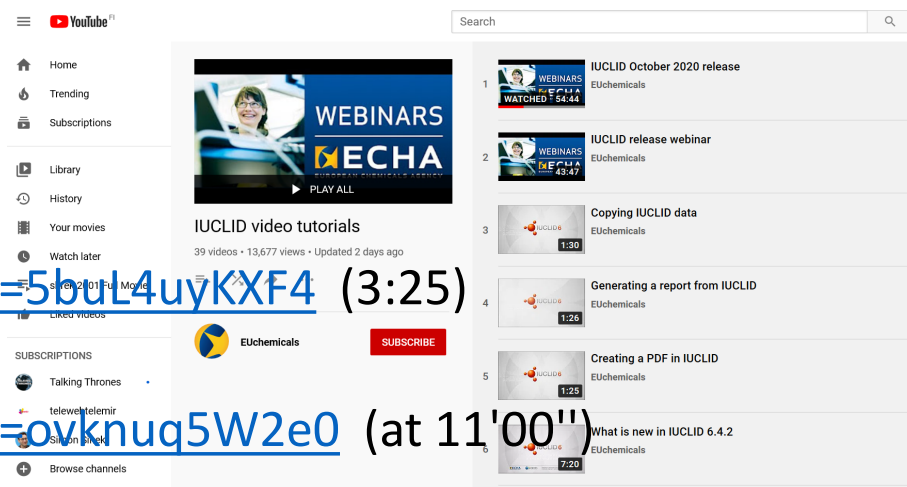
YouTube FI

Search

Home
Trending
Subscriptions
Library
History
Your movies
Watch later
silver2001 Full Movie
Liked videos

SUBSCRIPTIONS
Talking Thrones
telewebtelemir
Simon Sirek
Browse channels

WEBINARS
ECHA
EUROPEAN CHEMICALS AGENCY
PLAY ALL

IUCLID video tutorials
39 videos • 13,677 views • Updated 2 days ago

EUchemicals
SUBSCRIBE

=5buL4uyKXF4 (3:25)

=ovknuq5W2e0 (at 11'00")

1 WEBINARS ECHA WATCHED 54:44 IUCLID October 2020 release EUchemicals
2 WEBINARS ECHA 43:47 IUCLID release webinar EUchemicals
3 IUCLID 6 1:30 Copying IUCLID data EUchemicals
4 IUCLID 6 1:26 Generating a report from IUCLID EUchemicals
5 IUCLID 6 1:25 Creating a PDF in IUCLID EUchemicals
6 7:20 What is new in IUCLID 6.4.2 EUchemicals